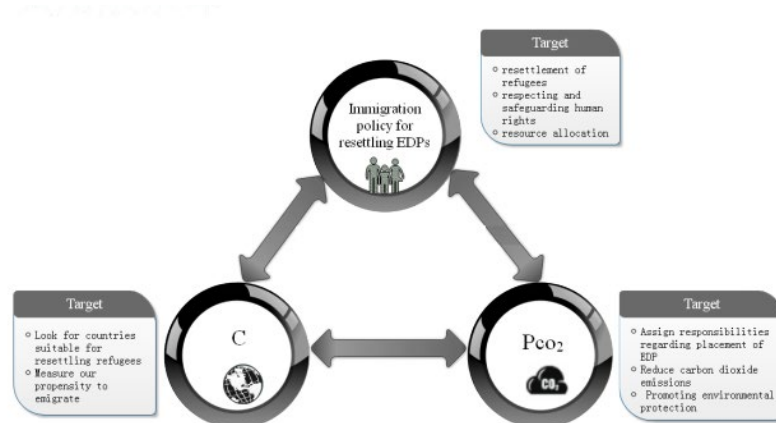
Target

- resettlement of refugees
- respecting and safeguarding human rights
- resource allocation

Immigration policy for resettling EDPs

Target

- Look for countries suitable for resettling refugees
- Measure our propensity to emigrate

C

$P_{CO_2}$

$CO_2$

Target

- Assign responsibilities regarding placement of EDP
- Reduce carbon dioxide emissions
- Promoting environmental protection